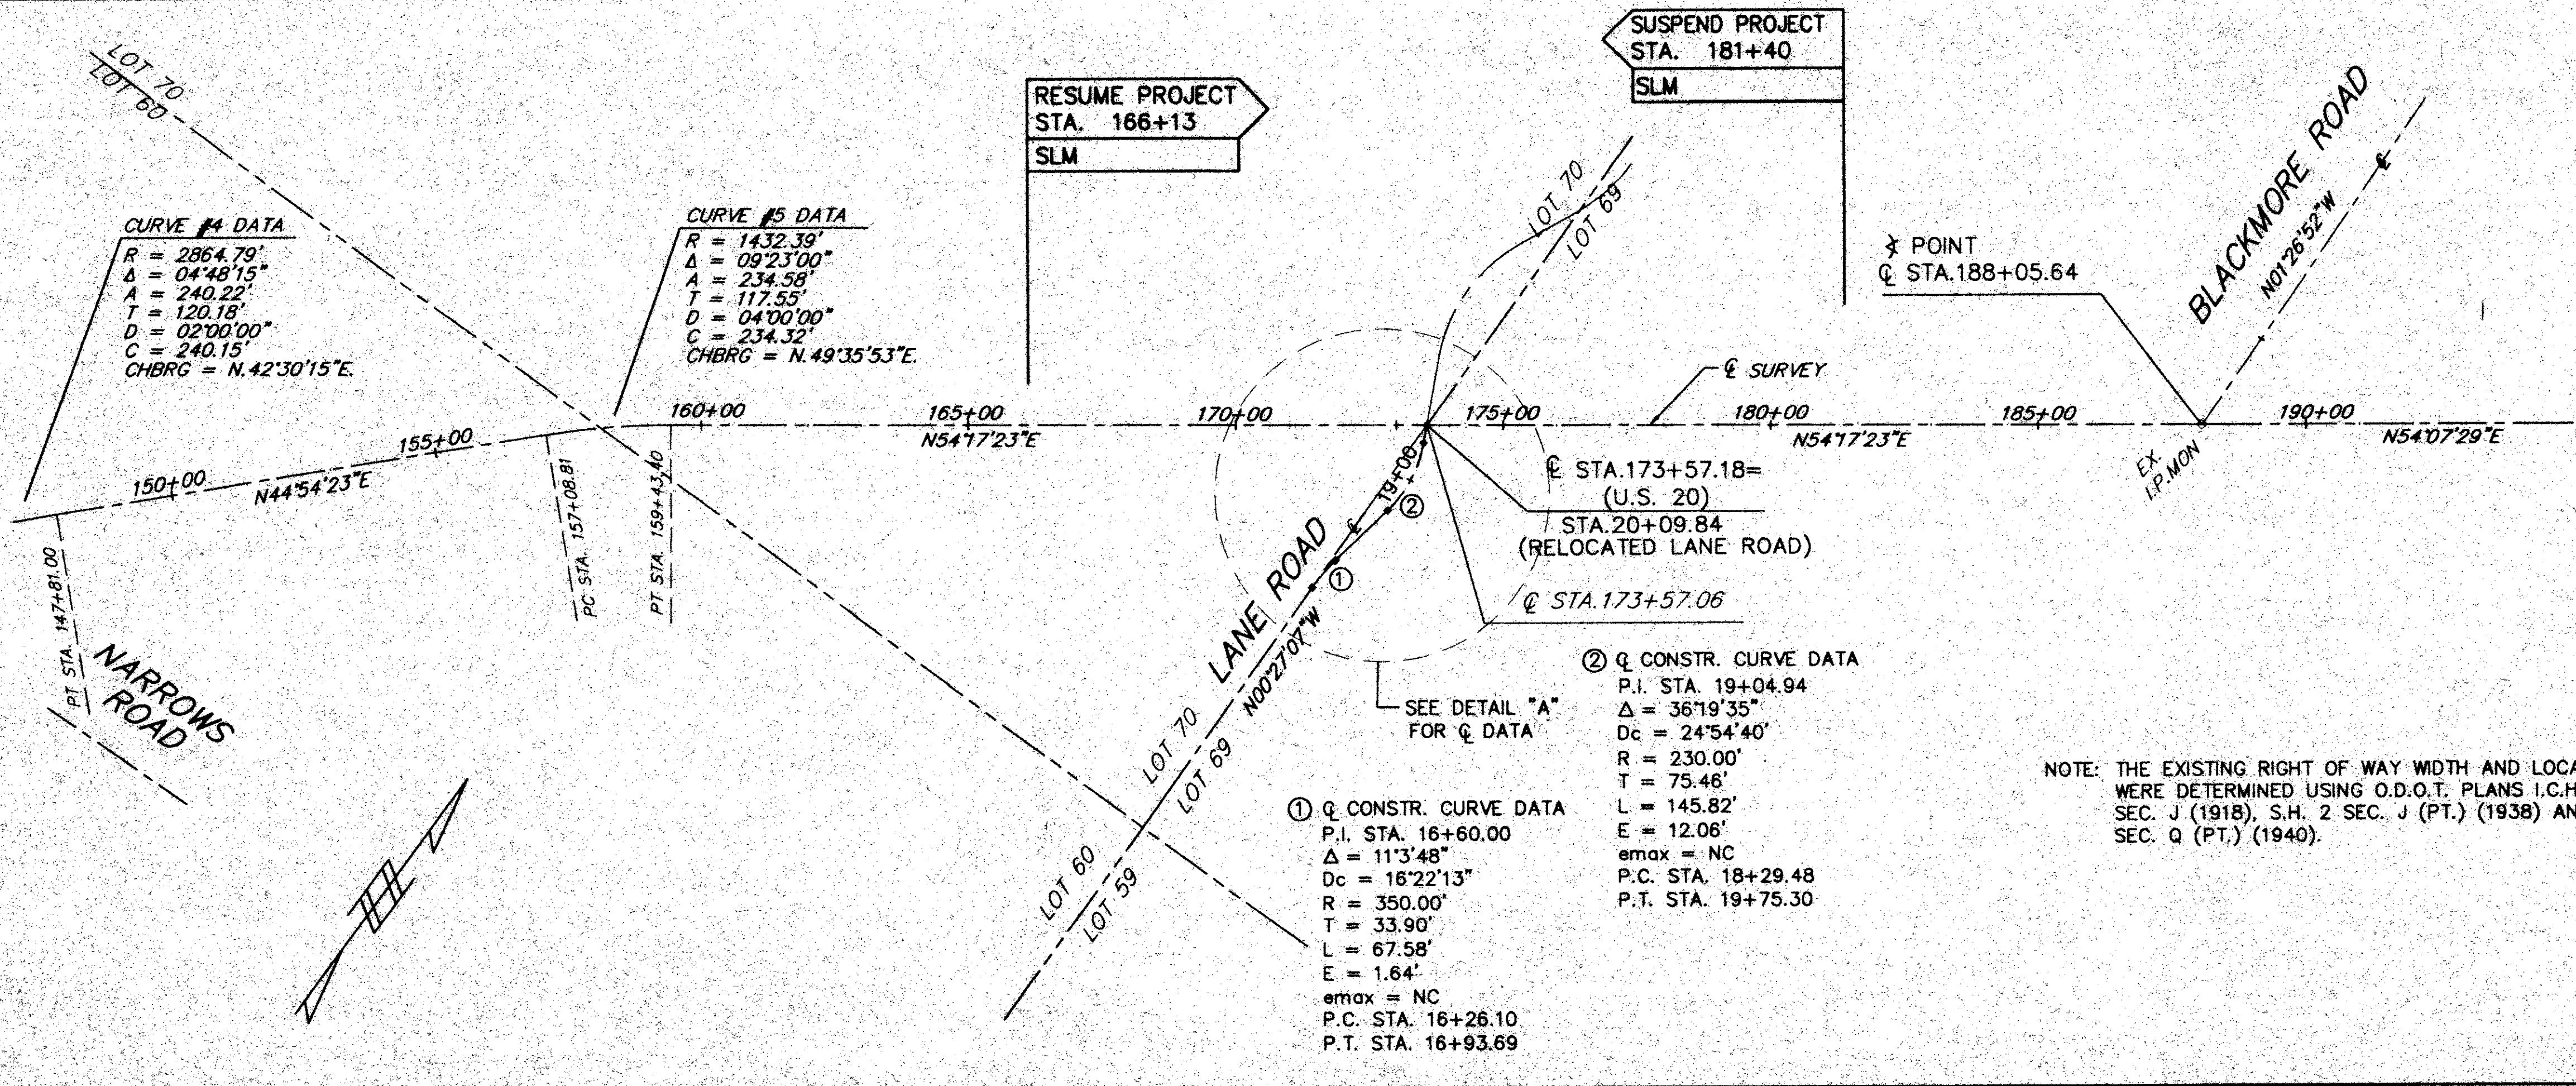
LOT 70
LOT 60

CURVE #4 DATA
R = 2864.79'
Δ = 04°48'15"
A = 240.22'
T = 120.18'
D = 02°00'00"
C = 240.15'
CHBRG = N.42°30'15"E.

CURVE #5 DATA
R = 1432.39'
Δ = 09°23'00"
A = 234.58'
T = 117.55'
D = 04°00'00"
C = 234.32'
CHBRG = N.49°35'53"E.

RESUME PROJECT
STA. 166+13
SLM

SUSPEND PROJECT
STA. 181+40
SLM

LOT 70
LOT 69

℄ POINT
℄ STA.188+05.64

BLACKMORE ROAD
N01°26'52"W
℄

℄ SURVEY

150+00
N44°54'23"E
155+00
160+00
165+00
N54°17'23"E
170+00
175+00
180+00
N54°17'23"E
185+00
190+00
N54°07'29"E

EX. I.P.MON

PT STA. 147+81.00
PC STA. 157+08.81
PT STA. 159+43.40

19+00

℄ STA.173+57.18=
(U.S. 20)
STA.20+09.84
(RELOCATED LANE ROAD)

℄ STA.173+57.06

NARROWS ROAD

LANE ROAD
N00°27'07"W

SEE DETAIL "A"
FOR ℄ DATA

LOT 70
LOT 69
LOT 60
LOT 59

② ℄ CONSTR. CURVE DATA
P.I. STA. 19+04.94
Δ = 36°19'35"
Dc = 24°54'40'
R = 230.00'
T = 75.46'
L = 145.82'
E = 12.06'
emax = NC
P.C. STA. 18+29.48
P.T. STA. 19+75.30

① ℄ CONSTR. CURVE DATA
P.I. STA. 16+60.00
Δ = 11°3'48"
Dc = 16°22'13"
R = 350.00'
T = 33.90'
L = 67.58'
E = 1.64'
emax = NC
P.C. STA. 16+26.10
P.T. STA. 16+93.69

NOTE: THE EXISTING RIGHT OF WAY WIDTH AND LOCA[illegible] WERE DETERMINED USING O.D.O.T. PLANS I.C.H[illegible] SEC. J (1918), S.H. 2 SEC. J (PT.) (1938) AN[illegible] SEC. Q (PT.) (1940).